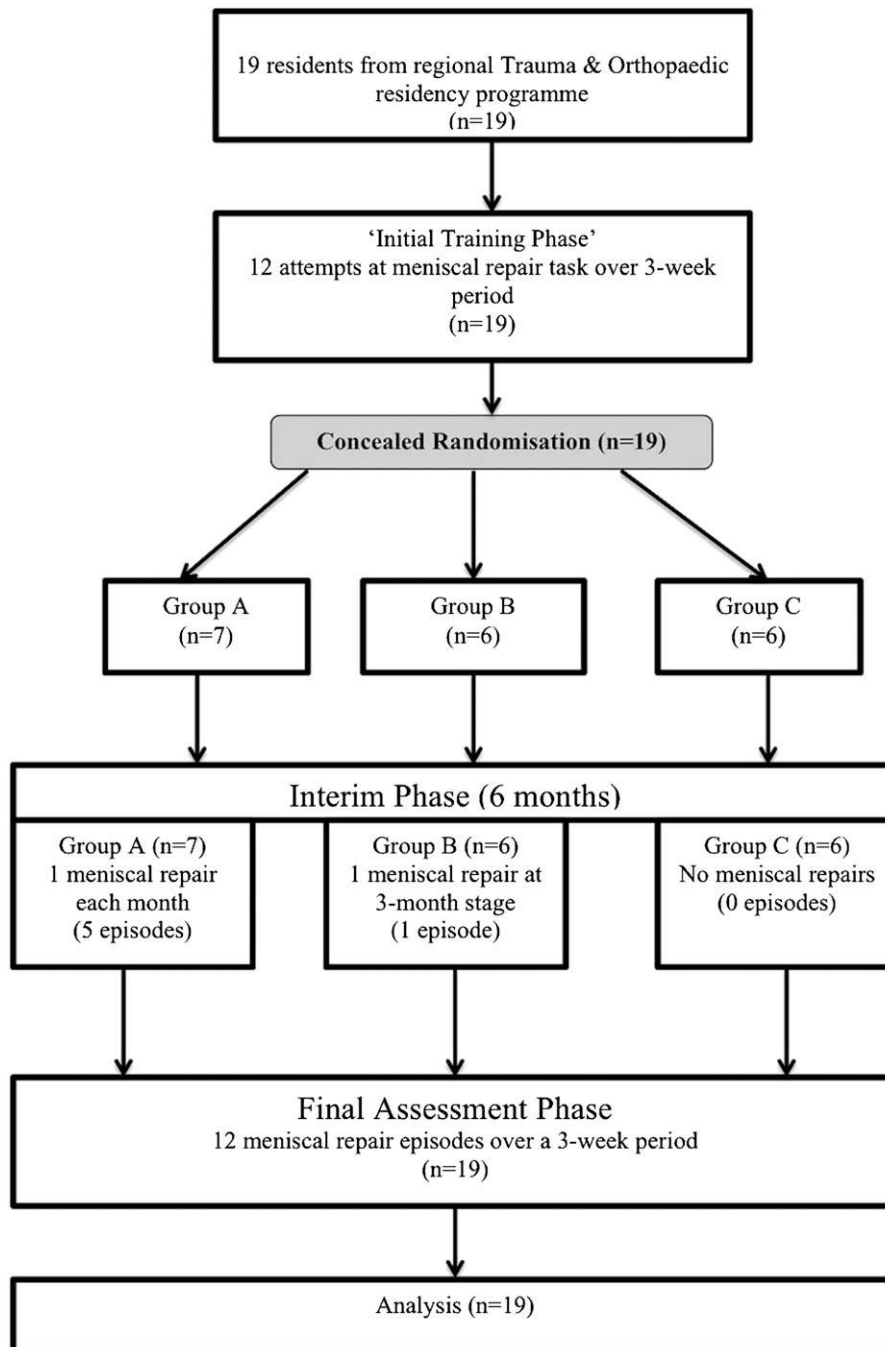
19 residents from regional Trauma & Orthopaedic residency programme
(n=19)

'Initial Training Phase'
12 attempts at meniscal repair task over 3-week period
(n=19)

**Concealed Randomisation (n=19)**

Group A
(n=7)

Group B
(n=6)

Group C
(n=6)

Interim Phase (6 months)

Group A (n=7)
1 meniscal repair each month
(5 episodes)

Group B (n=6)
1 meniscal repair at 3-month stage
(1 episode)

Group C (n=6)
No meniscal repairs
(0 episodes)

Final Assessment Phase
12 meniscal repair episodes over a 3-week period
(n=19)

Analysis (n=19)